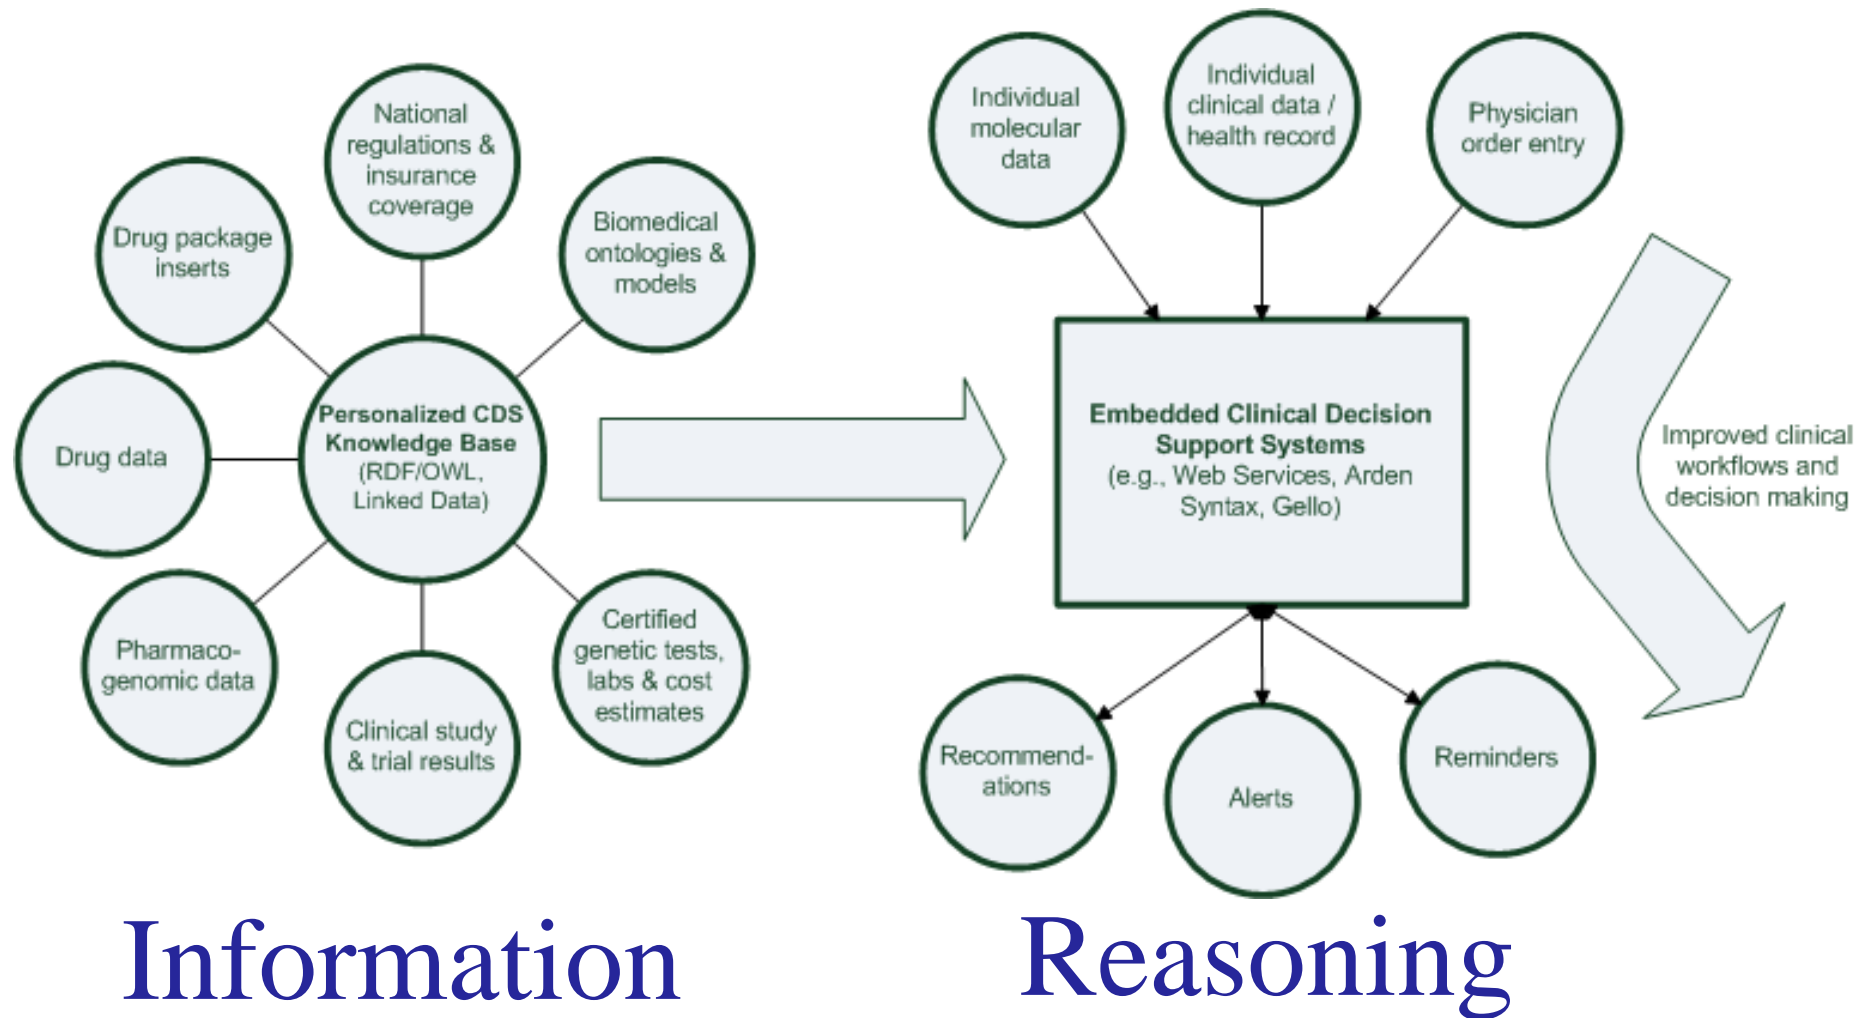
National regulations & insurance coverage

Drug package inserts

Biomedical ontologies & models

Drug data

Personalized CDS Knowledge Base (RDF/OWL, Linked Data)

Pharmacogenomic data

Clinical study & trial results

Certified genetic tests, labs & cost estimates

Individual molecular data

Individual clinical data / health record

Physician order entry

Embedded Clinical Decision Support Systems (e.g., Web Services, Arden Syntax, Gello)

Improved clinical workflows and decision making

Recommendations

Alerts

Reminders

Information

Reasoning